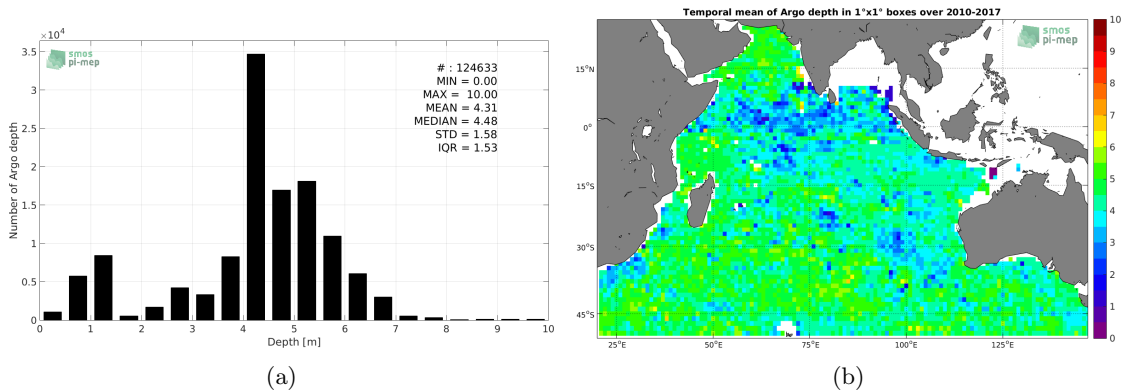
$\times10^4$
3.5
3
2.5
2
1.5
1
0.5
0
Number of Argo depth
smos pi-mep
# : 124633
MIN = 0.00
MAX = 10.00
MEAN = 4.31
MEDIAN = 4.48
STD = 1.58
IQR = 1.53
0 1 2 3 4 5 6 7 8 9 10
Depth [m]
(a)

Temporal mean of Argo depth in 1°x1° boxes over 2010-2017
smos pi-mep
15°N
0°
15°S
30°S
45°S
25°E 50°E 75°E 100°E 125°E
10
9
8
7
6
5
4
3
2
1
0
(b)